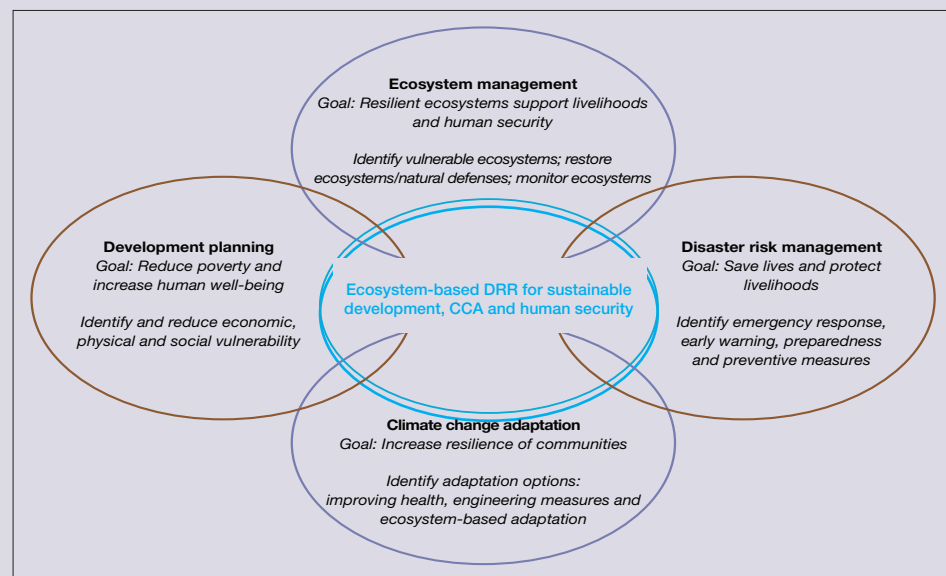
Ecosystem management
Goal: Resilient ecosystems support livelihoods and human security

Identify vulnerable ecosystems; restore ecosystems/natural defenses; monitor ecosystems

Development planning
Goal: Reduce poverty and increase human well-being

Identify and reduce economic, physical and social vulnerability

Ecosystem-based DRR for sustainable development, CCA and human security

Disaster risk management
Goal: Save lives and protect livelihoods

Identify emergency response, early warning, preparedness and preventive measures

Climate change adaptation
Goal: Increase resilience of communities

Identify adaptation options: improving health, engineering measures and ecosystem-based adaptation